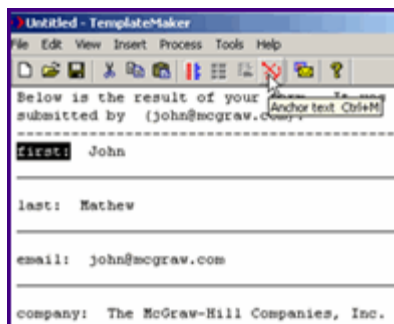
Untitled - TemplateMaker
File Edit View Insert Process Tools Help
Anchor text Ctrl+M
Below is the result of your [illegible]. It was submitted by (john@mcgraw.com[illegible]
first: John
last: Mathew
email: john@mcgraw.com
company: The McGraw-Hill Companies, Inc.